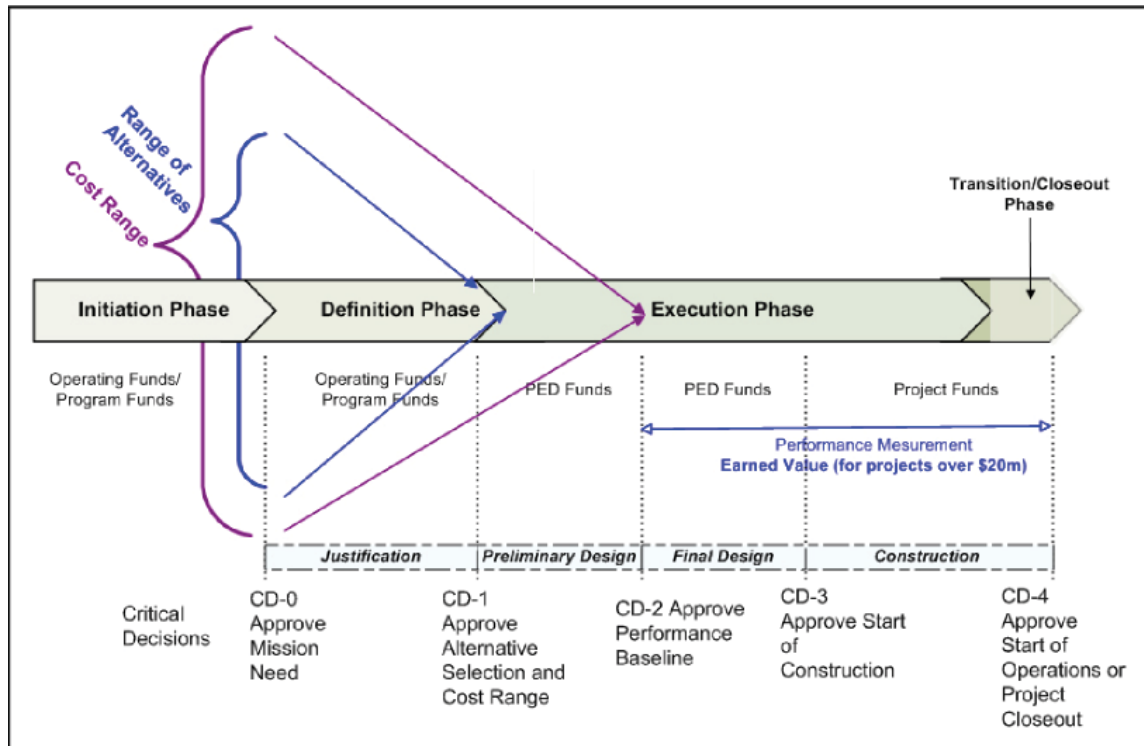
Range of Alternatives

Cost Range

Transition/Closeout Phase

Initiation Phase

Definition Phase

Execution Phase

Operating Funds/ Program Funds

Operating Funds/ Program Funds

PED Funds

PED Funds

Project Funds

Performance Mesurement

Earned Value (for projects over $20m)

| Justification | Preliminary Design | Final Design | Construction |
|---|---|---|---|

Critical Decisions

CD-0 Approve Mission Need

CD-1 Approve Alternative Selection and Cost Range

CD-2 Approve Performance Baseline

CD-3 Approve Start of Construction

CD-4 Approve Start of Operations or Project Closeout